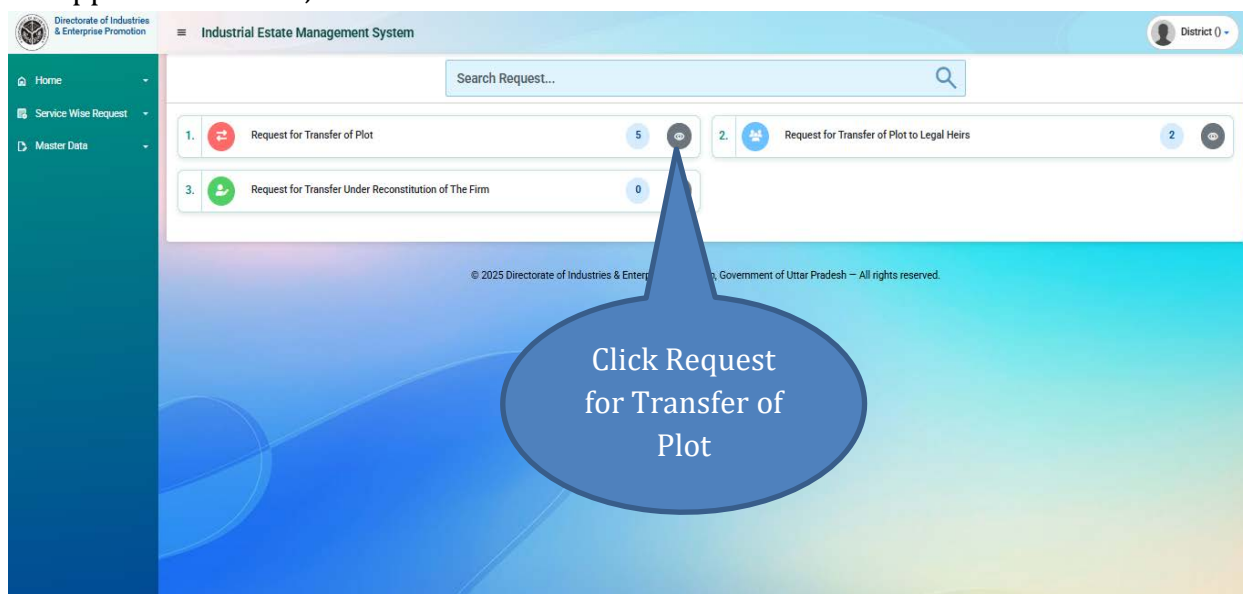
Directorate of Industries & Enterprise Promotion

≡ Industrial Estate Management System

District () ▾

Home

Service Wise Request

Master Data

Search Request...

1. Request for Transfer of Plot 5

2. Request for Transfer of Plot to Legal Heirs 2

3. Request for Transfer Under Reconstitution of The Firm 0

© 2025 Directorate of Industries & Enterp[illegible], Government of Uttar Pradesh — All rights reserved.

Click Request for Transfer of Plot